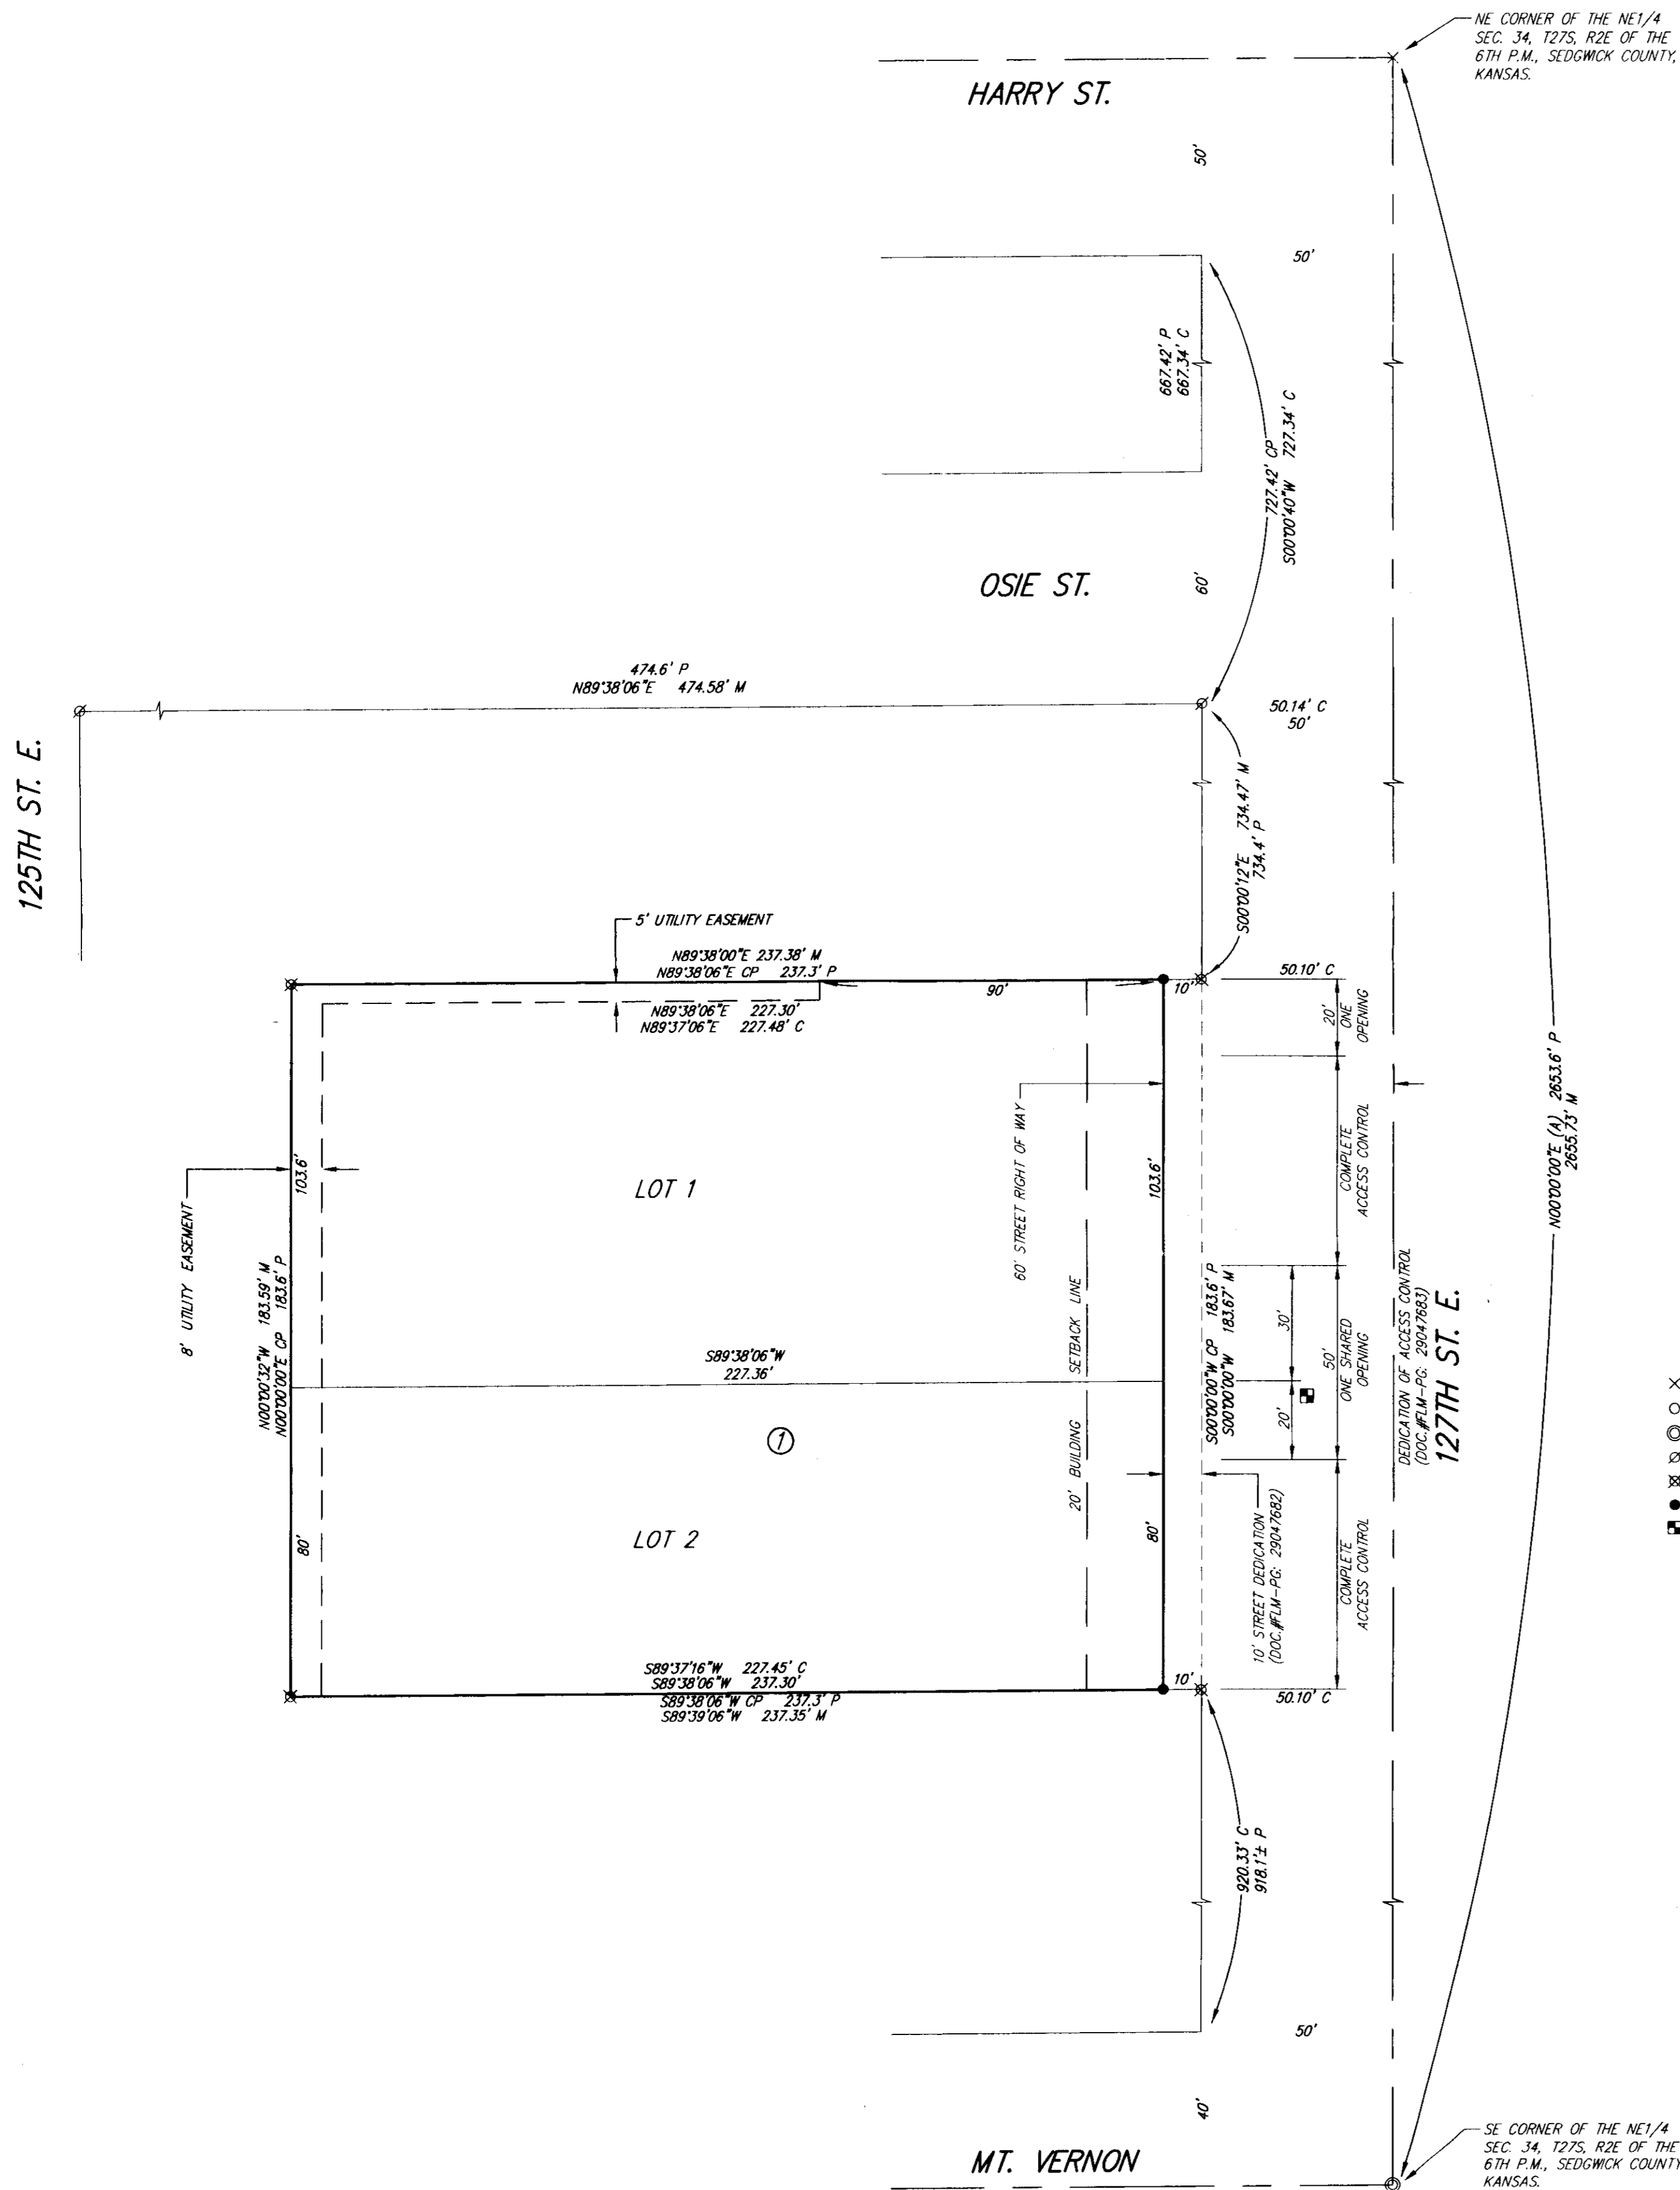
NE CORNER OF THE NE1/4 SEC. 34, T27S, R2E OF THE 6TH P.M., SEDGWICK COUNTY, KANSAS.

HARRY ST.

50'

50'

667.42' P
667.34' C

727.42' CP
S00°00'40"W 727.34' C

OSIE ST.

60'

474.6' P
N89°38'06"E 474.58' M

125TH ST. E.

50.14' C
50'

S00°00'12"E 734.47' M
734.4' P

5' UTILITY EASEMENT

N89°38'00"E 237.38' M
N89°38'06"E CP 237.3' P

90'

10'

50.10' C

N89°38'06"E 227.30'
N89°37'06"E 227.48' C

20' ONE OPENING

COMPLETE ACCESS CONTROL

60' STREET RIGHT OF WAY

103.6'

103.6'

8' UTILITY EASEMENT

LOT 1

N00°00'32"W 183.59' M
N00°00'00"E CP 183.6' P

S89°38'06"W
227.36'

20' BUILDING SETBACK LINE

S00°00'00"W CP 183.6' P
S00°00'00"W 183.67' M

30'

20'

50' ONE SHARED OPENING

DEDICATION OF ACCESS CONTROL (DOC.#FLM-PG: 29047683)

127TH ST. E.

N00°00'00"E (A) 2653.6' P
2655.73' M

①

LOT 2

80'

80'

10' STREET DEDICATION (DOC.#FLM-PG: 29047682)

COMPLETE ACCESS CONTROL

S89°37'16"W 227.45' C
S89°38'06"W 237.30'
S89°38'06"W CP 237.3' P
S89°39'06"W 237.35' M

10'

50.10' C

920.33' C
918.1'± P

50'

40'

MT. VERNON

SE CORNER OF THE NE1/4 SEC. 34, T27S, R2E OF THE 6TH P.M., SEDGWICK COUNTY, KANSAS.